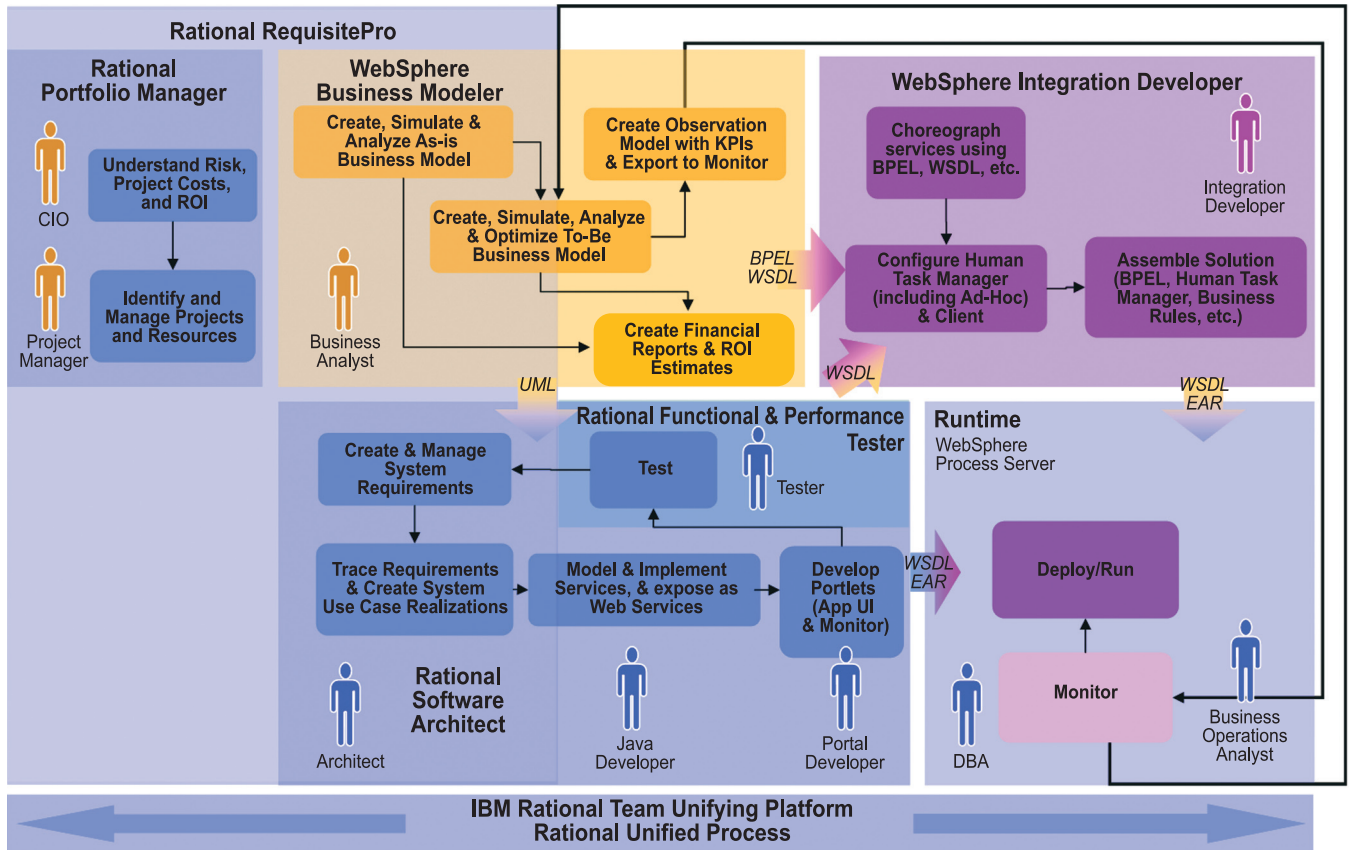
Rational RequisitePro

Rational Portfolio Manager

CIO

Project Manager

Understand Risk, Project Costs, and ROI

Identify and Manage Projects and Resources

WebSphere Business Modeler

Create, Simulate & Analyze As-is Business Model

Create Observation Model with KPIs & Export to Monitor

Create, Simulate, Analyze & Optimize To-Be Business Model

Business Analyst

Create Financial Reports & ROI Estimates

BPEL WSDL

WebSphere Integration Developer

Choreograph services using BPEL, WSDL, etc.

Integration Developer

Configure Human Task Manager (including Ad-Hoc) & Client

Assemble Solution (BPEL, Human Task Manager, Business Rules, etc.)

WSDL

UML

Rational Functional & Performance Tester

Test

Tester

WSDL EAR

Runtime

WebSphere Process Server

Create & Manage System Requirements

Trace Requirements & Create System Use Case Realizations

Model & Implement Services, & expose as Web Services

Develop Portlets (App UI & Monitor)

WSDL EAR

Deploy/Run

Rational Software Architect

Architect

Java Developer

Portal Developer

DBA

Monitor

Business Operations Analyst

IBM Rational Team Unifying Platform
Rational Unified Process